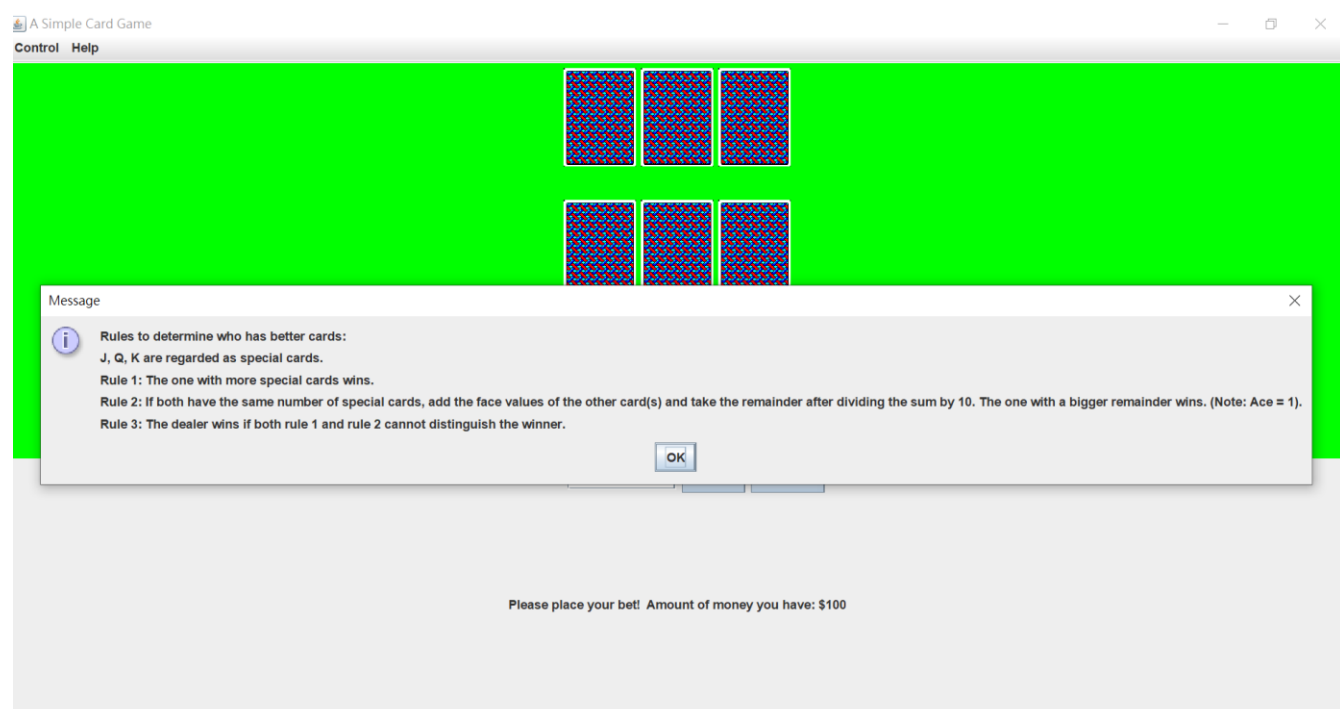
A Simple Card Game

Control Help

Message

Rules to determine who has better cards:

J, Q, K are regarded as special cards.

Rule 1: The one with more special cards wins.

Rule 2: If both have the same number of special cards, add the face values of the other card(s) and take the remainder after dividing the sum by 10. The one with a bigger remainder wins. (Note: Ace = 1).

Rule 3: The dealer wins if both rule 1 and rule 2 cannot distinguish the winner.

OK

Please place your bet! Amount of money you have: $100